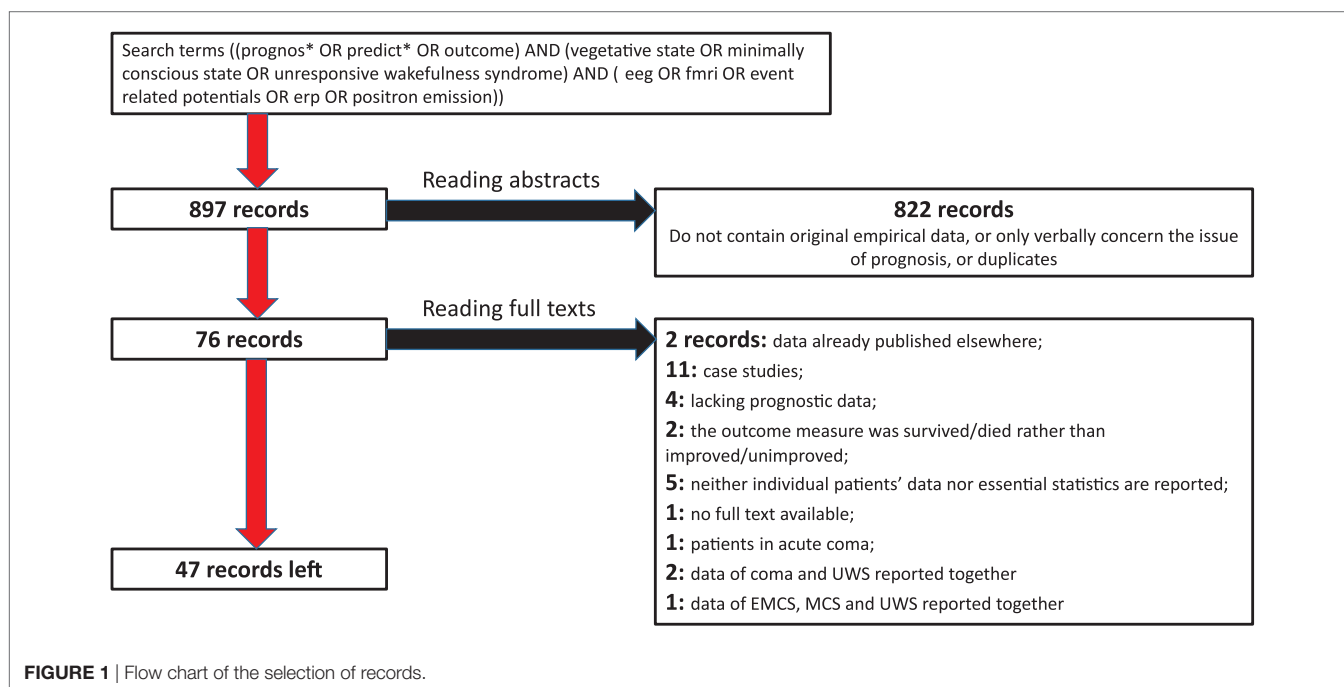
Search terms ((prognos* OR predict* OR outcome) AND (vegetative state OR minimally conscious state OR unresponsive wakefulness syndrome) AND ( eeg OR fmri OR event related potentials OR erp OR positron emission))

897 records

Reading abstracts

822 records
Do not contain original empirical data, or only verbally concern the issue of prognosis, or duplicates

76 records

Reading full texts

2 records: data already published elsewhere;
11: case studies;
4: lacking prognostic data;
2: the outcome measure was survived/died rather than improved/unimproved;
5: neither individual patients' data nor essential statistics are reported;
1: no full text available;
1: patients in acute coma;
2: data of coma and UWS reported together
1: data of EMCS, MCS and UWS reported together

47 records left

FIGURE 1 | Flow chart of the selection of records.